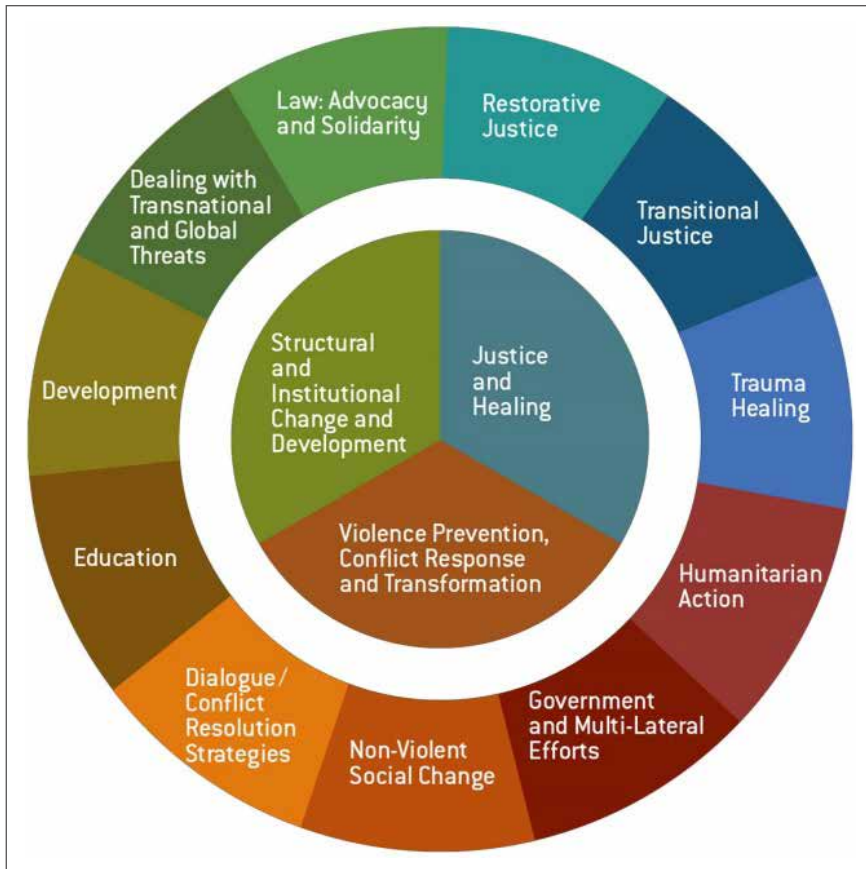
Law: Advocacy and Solidarity

Restorative Justice

Transitional Justice

Trauma Healing

Humanitarian Action

Government and Multi-Lateral Efforts

Non-Violent Social Change

Dialogue / Conflict Resolution Strategies

Education

Development

Dealing with Transnational and Global Threats

Structural and Institutional Change and Development

Justice and Healing

Violence Prevention, Conflict Response and Transformation